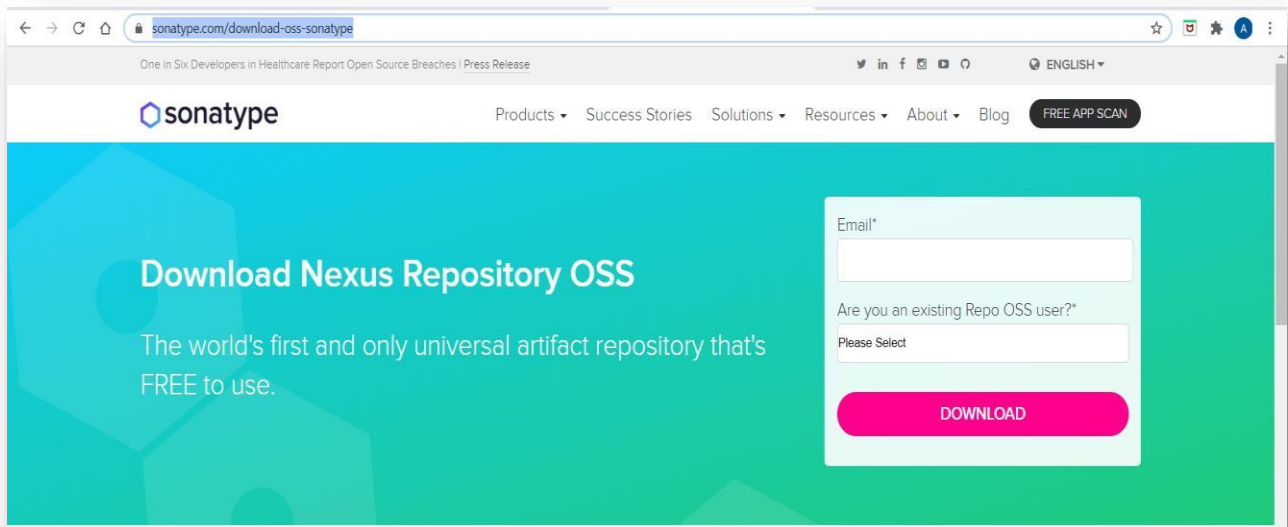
sonatype.com/download-oss-sonatype

A

One in Six Developers in Healthcare Report Open Source Breaches | Press Release

ENGLISH

sonatype

Products Success Stories Solutions Resources About Blog FREE APP SCAN

Download Nexus Repository OSS

The world's first and only universal artifact repository that's FREE to use.

Email*

Are you an existing Repo OSS user?*

Please Select

DOWNLOAD